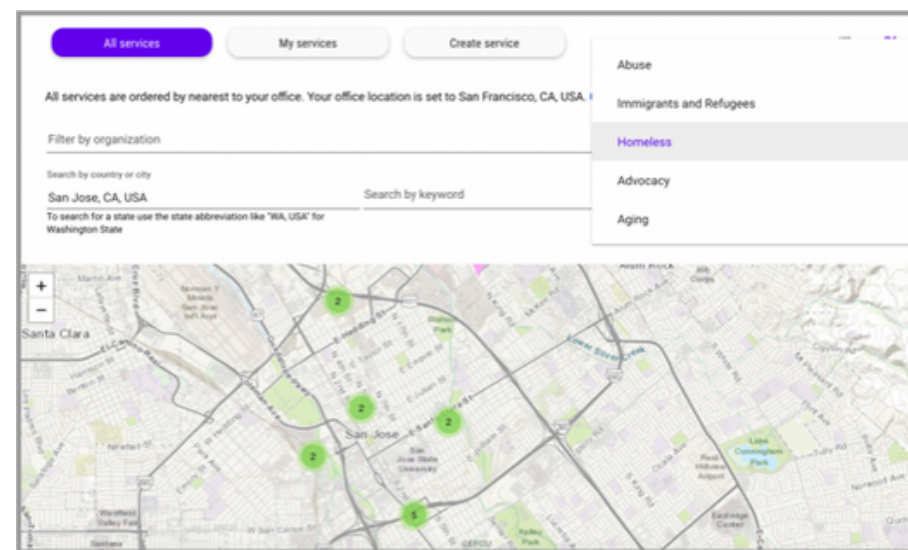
All services

My services

Create service

Abuse

Immigrants and Refugees

Homeless

Advocacy

Aging

All services are ordered by nearest to your office. Your office location is set to San Francisco, CA, USA.

Filter by organization

Search by country or city

San Jose, CA, USA

To search for a state use the state abbreviation like "WA, USA" for Washington State

Search by keyword

+

−

Santa Clara

San Jose

2

2

2

2

5